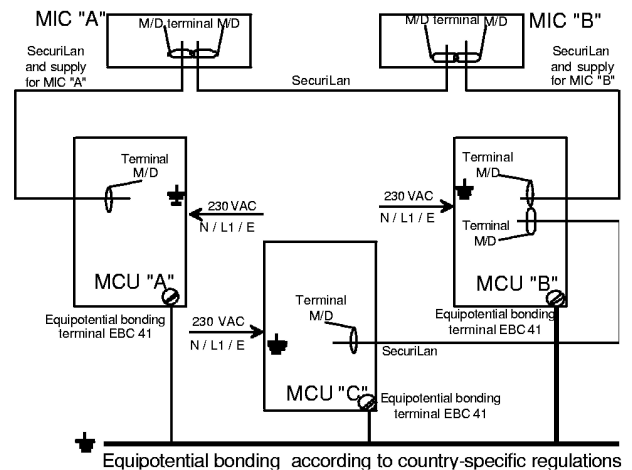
MIC "A"

M/D terminal M/D

M/D terminal M/D

MIC "B"

SecuriLan and supply for MIC "A"

SecuriLan

SecuriLan and supply for MIC "B"

Terminal M/D

230 VAC N / L1 / E

MCU "A"

230 VAC N / L1 / E

Terminal M/D

Terminal M/D

MCU "B"

Equipotential bonding terminal EBC 41

230 VAC N / L1 / E

Terminal M/D

Equipotential bonding terminal EBC 41

SecuriLan

MCU "C"

Equipotential bonding terminal EBC 41

Equipotential bonding according to country-specific regulations